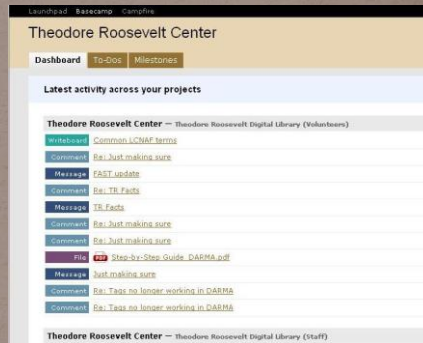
Launchpad Basecamp Campfire

Theodore Roosevelt Center

Dashboard To-Dos Milestones

Latest activity across your projects

Theodore Roosevelt Center — Theodore Roosevelt Digital Library (Volunteers)

Writeboard Common LCNAF terms
Comment Re: Just making sure
Message FAST update
Comment Re: TR Facts
Message TR Facts
Comment Re: Just making sure
Comment Re: Just making sure
File PDF Step-by-Step Guide_DARMA.pdf
Message Just making sure
Comment Re: Tags no longer working in DARMA
Comment Re: Tags no longer working in DARMA

Theodore Roosevelt Center — Theodore Roosevelt Digital Library (Staff)